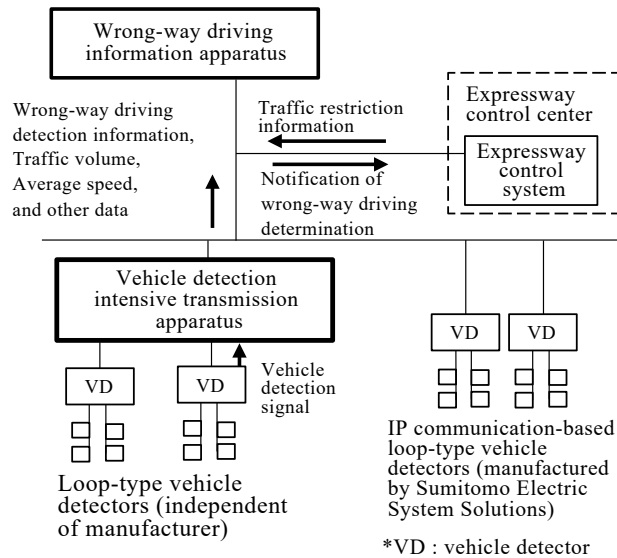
Wrong-way driving information apparatus

Wrong-way driving detection information, Traffic volume, Average speed, and other data

Traffic restriction information

Notification of wrong-way driving determination

Expressway control center

Expressway control system

Vehicle detection intensive transmission apparatus

VD

VD

Vehicle detection signal

VD

VD

Loop-type vehicle detectors (independent of manufacturer)

IP communication-based loop-type vehicle detectors (manufactured by Sumitomo Electric System Solutions)

*VD : vehicle detector